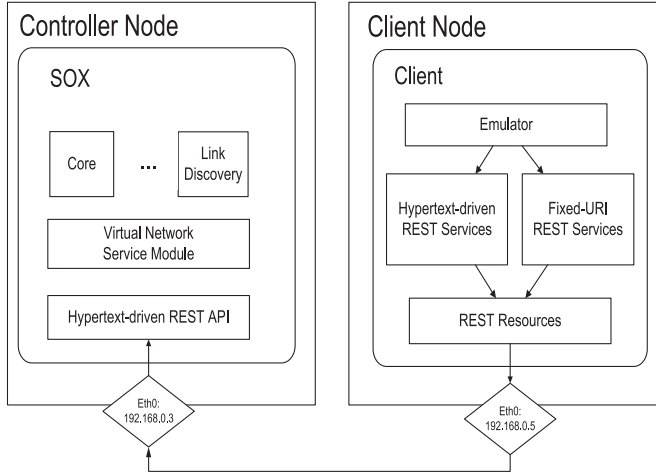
Controller Node

SOX

Core

...

Link Discovery

Virtual Network Service Module

Hypertext-driven REST API

Eth0: 192.168.0.3

Client Node

Client

Emulator

Hypertext-driven REST Services

Fixed-URI REST Services

REST Resources

Eth0: 192.168.0.5